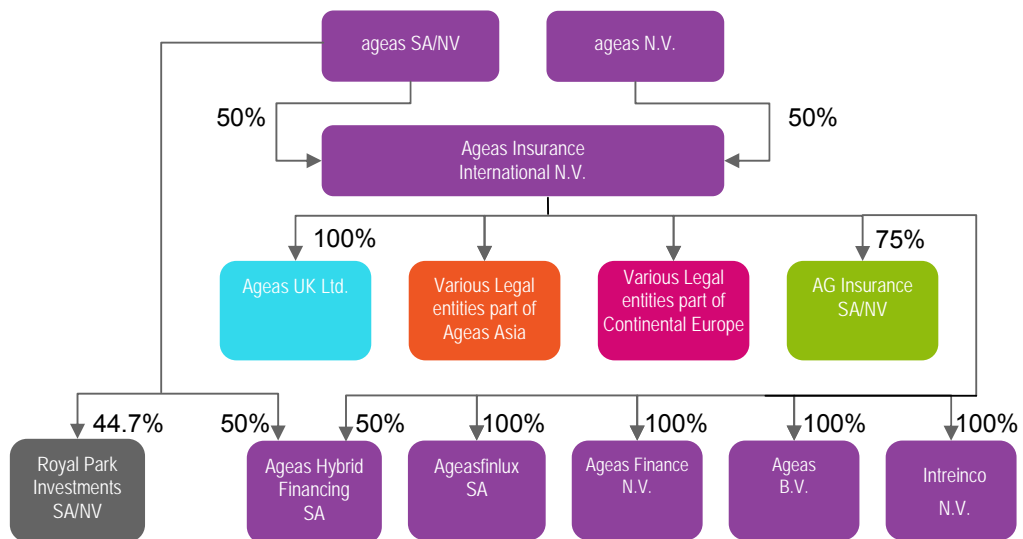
ageas SA/NV

ageas N.V.

50%

50%

Ageas Insurance International N.V.

100%

75%

Ageas UK Ltd.

Various Legal entities part of Ageas Asia

Various Legal entities part of Continental Europe

AG Insurance SA/NV

44.7%

50%

50%

100%

100%

100%

100%

Royal Park Investments SA/NV

Ageas Hybrid Financing SA

Ageasfinlux SA

Ageas Finance N.V.

Ageas B.V.

Intreinco N.V.